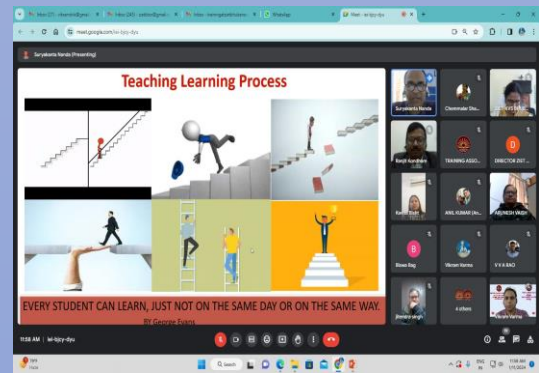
Suryakanta Nanda (Presenting)

Teaching Learning Process

EVERY STUDENT CAN LEARN, JUST NOT ON THE SAME DAY OR ON THE SAME WAY.

BY George Evans

Suryakanta Nanda

Chemmalar Sha...

Ranjit Kumar

TRAINING ASSO...

DIRECTOR DST...

ANIL KUMAR

ABHINESH YADAV

Biswa Rag

Vikram Varma

V V K RAO

4 others

11:58 AM | kri-bjcy-dyu

meet.google.com/kri-bjcy-dyu